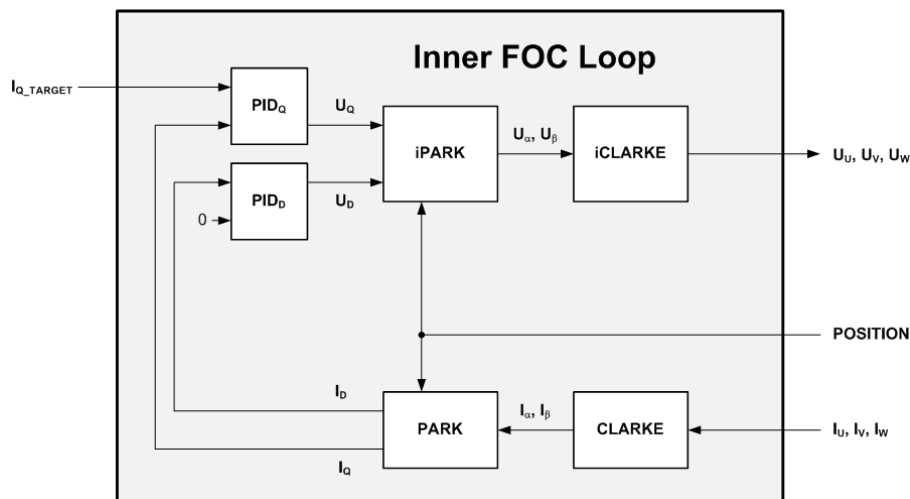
Inner FOC Loop

$I_{Q\_TARGET}$

$PID_Q$

$U_Q$

$PID_D$

$U_D$

0

iPARK

$U_\alpha$, $U_\beta$

iCLARKE

$U_U$, $U_V$, $U_W$

POSITION

$I_D$

PARK

$I_\alpha$, $I_\beta$

CLARKE

$I_U$, $I_V$, $I_W$

$I_Q$